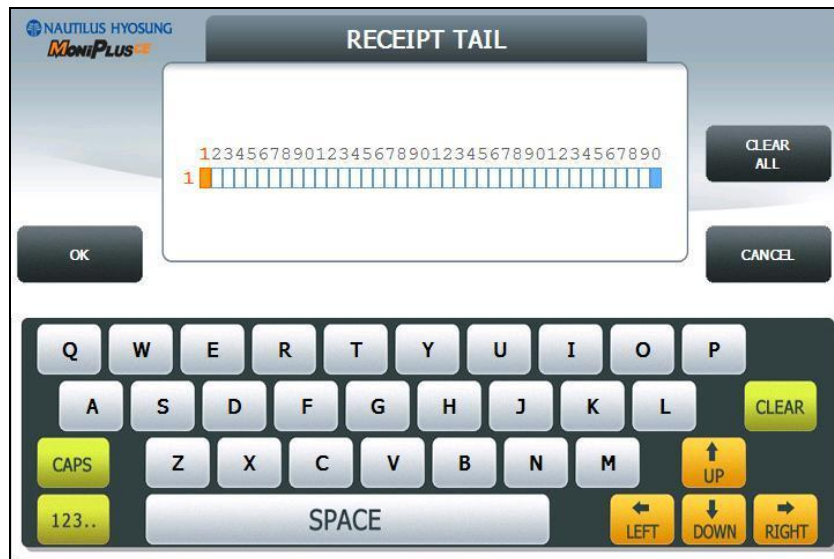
NAUTILUS HYOSUNG
MoniPlus CE

RECEIPT TAIL

1234567890123456789012345678901234567890
1

CLEAR ALL

OK

CANCEL

Q W E R T Y U I O P

A S D F G H J K L

CLEAR

CAPS

Z X C V B N M

UP

123..

SPACE

LEFT

DOWN

RIGHT